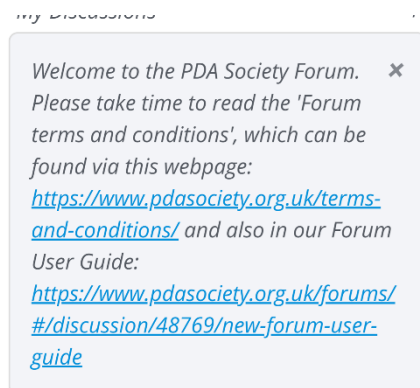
My Discussions

Welcome to the PDA Society Forum. Please take time to read the 'Forum terms and conditions', which can be found via this webpage: https://www.pdasociety.org.uk/terms-and-conditions/ and also in our Forum User Guide: https://www.pdasociety.org.uk/forums/#/discussion/48769/new-forum-user-guide

×